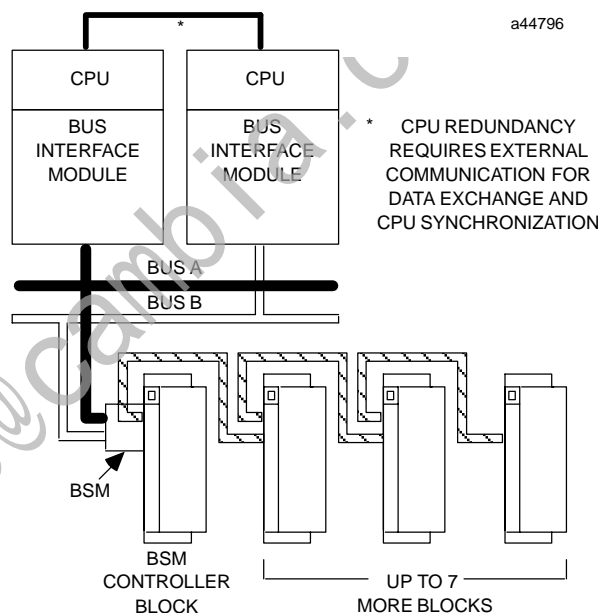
*

a44796

CPU

CPU

BUS INTERFACE MODULE

BUS INTERFACE MODULE

* CPU REDUNDANCY REQUIRES EXTERNAL COMMUNICATION FOR DATA EXCHANGE AND CPU SYNCHRONIZATION

BUS A

BUS B

BSM

BSM CONTROLLER BLOCK

UP TO 7 MORE BLOCKS

@cambia.c